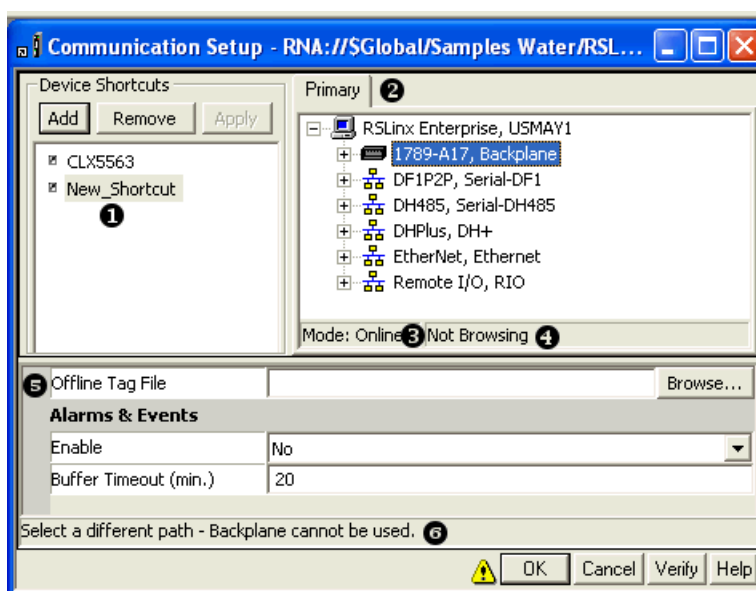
Communication Setup - RNA://$Global/Samples Water/RSL...

Device Shortcuts
Add Remove Apply
CLX5563
New_Shortcut
1

Primary 2
RSLinx Enterprise, USMAY1
1789-A17, Backplane
DF1P2P, Serial-DF1
DH485, Serial-DH485
DHPlus, DH+
EtherNet, Ethernet
Remote I/O, RIO

Mode: Online 3 Not Browsing 4

5 Offline Tag File Browse...
Alarms & Events

| Enable | No |
|---|---|
| Buffer Timeout (min.) | 20 |

Select a different path - Backplane cannot be used. 6

OK Cancel Verify Help